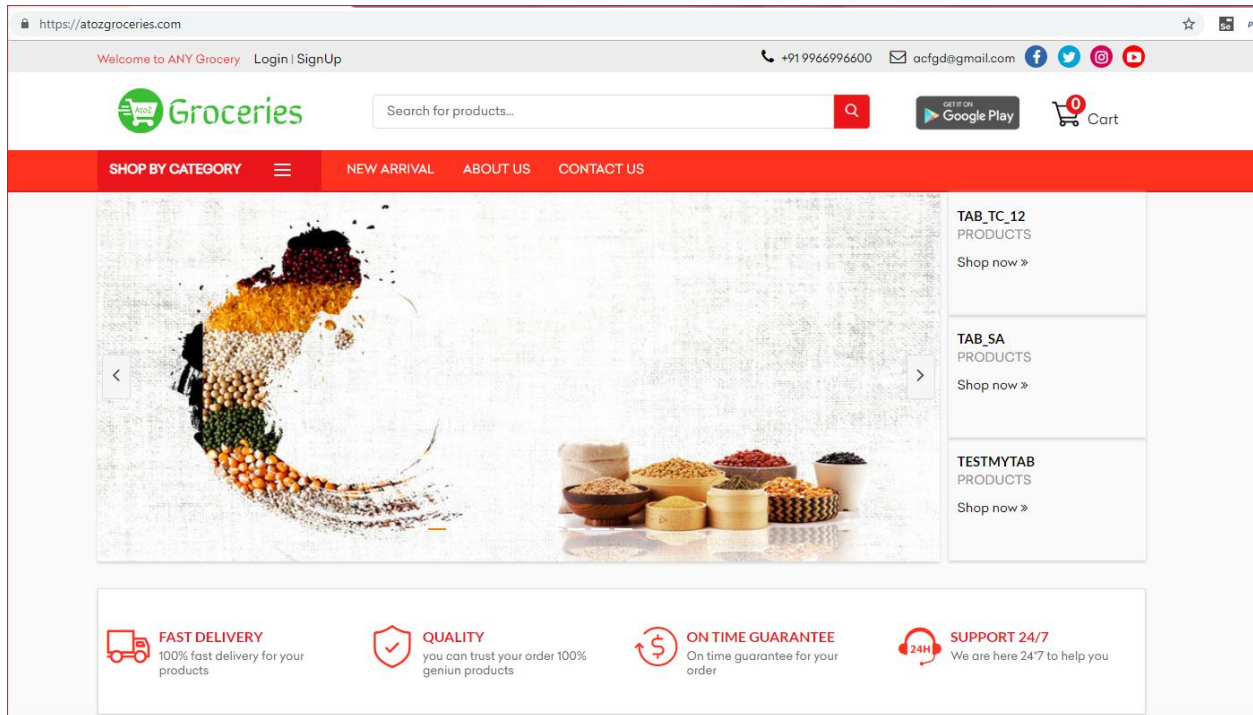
https://atozgroceries.com

Welcome to ANY Grocery Login | SignUp

+91 9966996600 acfgd@gmail.com

AtoZ Groceries

Search for products...

GET IT ON Google Play

0 Cart

SHOP BY CATEGORY

NEW ARRIVAL ABOUT US CONTACT US

TAB_TC_12
PRODUCTS
Shop now »

TAB_SA
PRODUCTS
Shop now »

TESTMYTAB
PRODUCTS
Shop now »

FAST DELIVERY
100% fast delivery for your products

QUALITY
you can trust your order 100% geniun products

ON TIME GUARANTEE
On time guarantee for your order

24H
SUPPORT 24/7
We are here 24*7 to help you